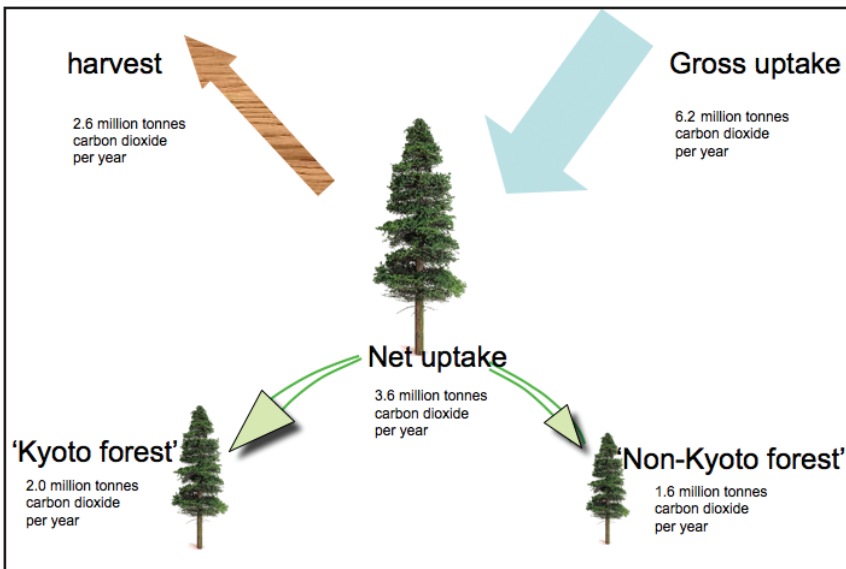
harvest

2.6 million tonnes carbon dioxide per year

Gross uptake

6.2 million tonnes carbon dioxide per year

Net uptake

3.6 million tonnes carbon dioxide per year

'Kyoto forest'

2.0 million tonnes carbon dioxide per year

'Non-Kyoto forest'

1.6 million tonnes carbon dioxide per year